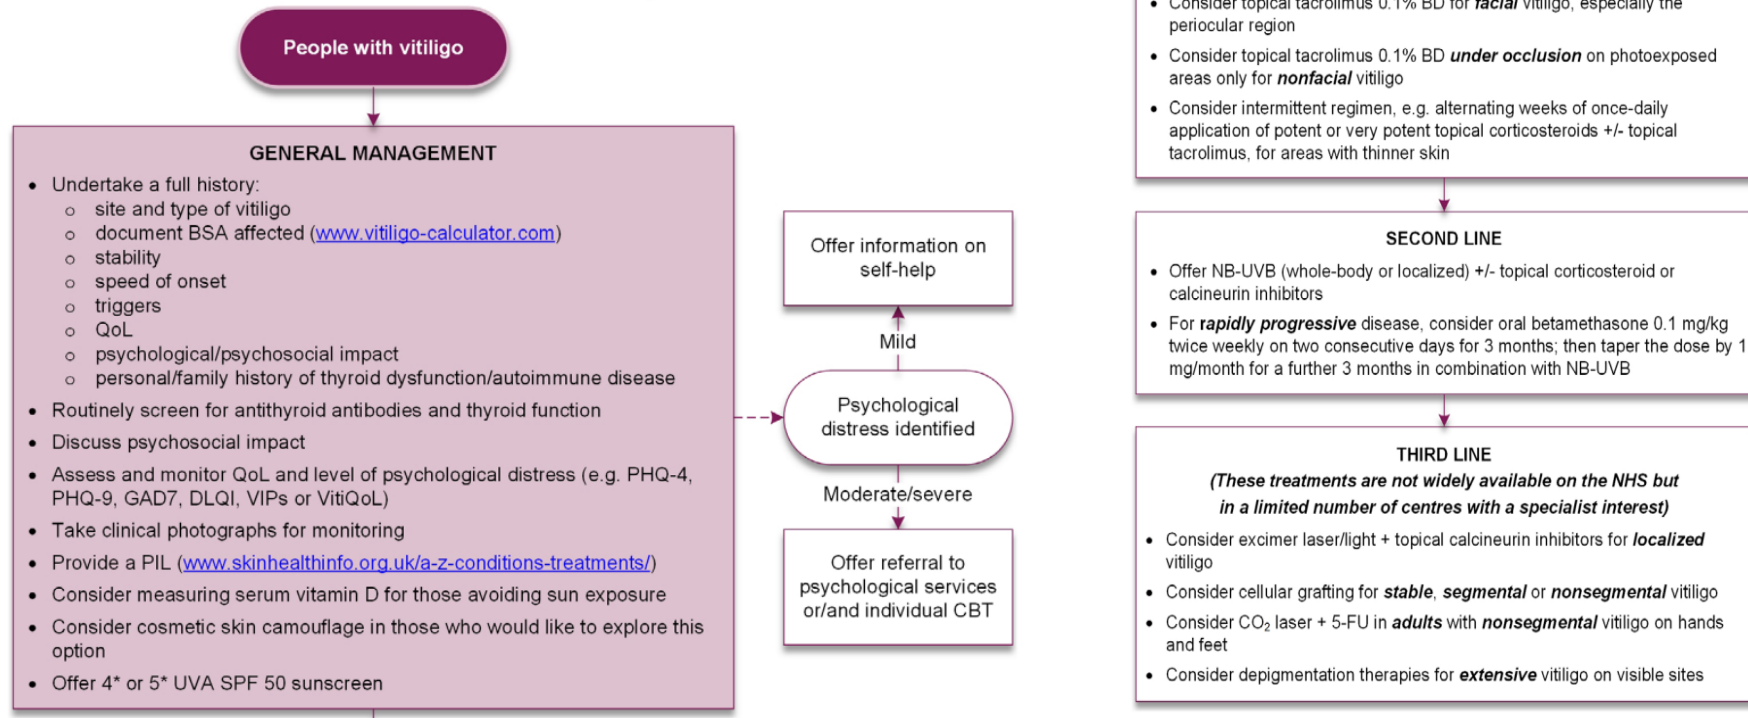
People with vitiligo

GENERAL MANAGEMENT

- Undertake a full history:
  - site and type of vitiligo
  - document BSA affected (www.vitiligo-calculator.com)
  - stability
  - speed of onset
  - triggers
  - QoL
  - psychological/psychosocial impact
  - personal/family history of thyroid dysfunction/autoimmune disease
- Routinely screen for antithyroid antibodies and thyroid function
- Discuss psychosocial impact
- Assess and monitor QoL and level of psychological distress (e.g. PHQ-4, PHQ-9, GAD7, DLQI, VIPs or VitiQoL)
- Take clinical photographs for monitoring
- Provide a PIL (www.skinhealthinfo.org.uk/a-z-conditions-treatments/)
- Consider measuring serum vitamin D for those avoiding sun exposure
- Consider cosmetic skin camouflage in those who would like to explore this option
- Offer 4* or 5* UVA SPF 50 sunscreen

Offer information on self-help

Mild

Psychological distress identified

Moderate/severe

Offer referral to psychological services or/and individual CBT

- Consider topical tacrolimus 0.1% BD for facial vitiligo, especially the periocular region
- Consider topical tacrolimus 0.1% BD under occlusion on photoexposed areas only for nonfacial vitiligo
- Consider intermittent regimen, e.g. alternating weeks of once-daily application of potent or very potent topical corticosteroids +/- topical tacrolimus, for areas with thinner skin

SECOND LINE

- Offer NB-UVB (whole-body or localized) +/- topical corticosteroid or calcineurin inhibitors
- For rapidly progressive disease, consider oral betamethasone 0.1 mg/kg twice weekly on two consecutive days for 3 months; then taper the dose by 1 mg/month for a further 3 months in combination with NB-UVB

THIRD LINE
(These treatments are not widely available on the NHS but in a limited number of centres with a specialist interest)

- Consider excimer laser/light + topical calcineurin inhibitors for localized vitiligo
- Consider cellular grafting for stable, segmental or nonsegmental vitiligo
- Consider $CO_2$ laser + 5-FU in adults with nonsegmental vitiligo on hands and feet
- Consider depigmentation therapies for extensive vitiligo on visible sites